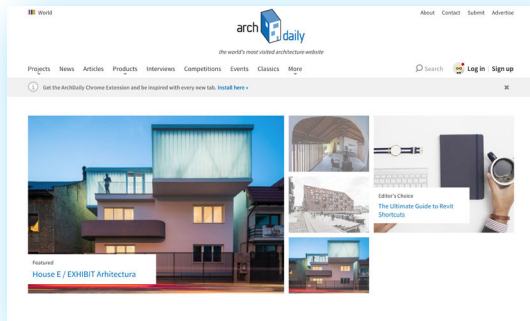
World

About Contact Submit Advertise

arch daily

the world's most visited architecture website

Projects News Articles Products Interviews Competitions Events Classics More

Search

Log in | Sign up

Get the ArchDaily Chrome Extension and be inspired with every new tab. Install here ›

Featured

House E / EXHIBIT Arhitectura

Editor's Choice

The Ultimate Guide to Revit Shortcuts